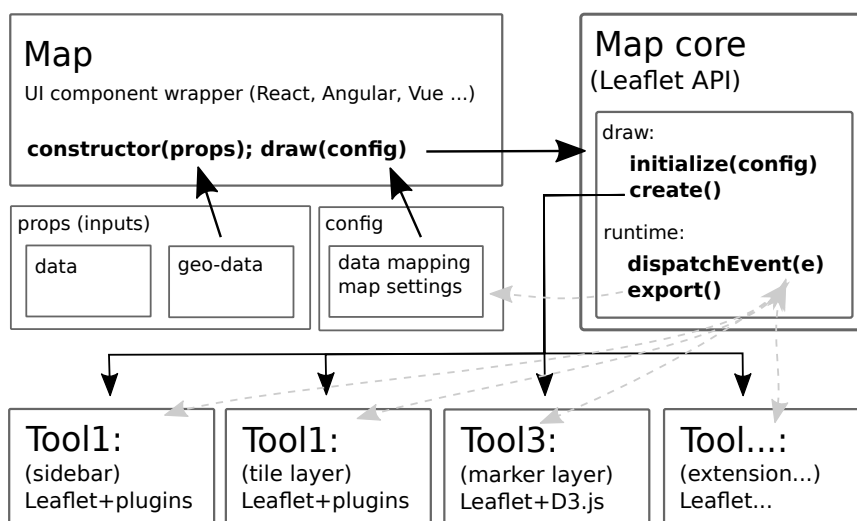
Map
UI component wrapper (React, Angular, Vue ...)

constructor(props); draw(config)

props (inputs)

data

geo-data

config

data mapping
map settings

Map core
(Leaflet API)

draw:
initialize(config)
create()

runtime:
dispatchEvent(e)
export()

Tool1:
(sidebar)
Leaflet+plugins

Tool1:
(tile layer)
Leaflet+plugins

Tool3:
(marker layer)
Leaflet+D3.js

Tool...:
(extension...)
Leaflet...